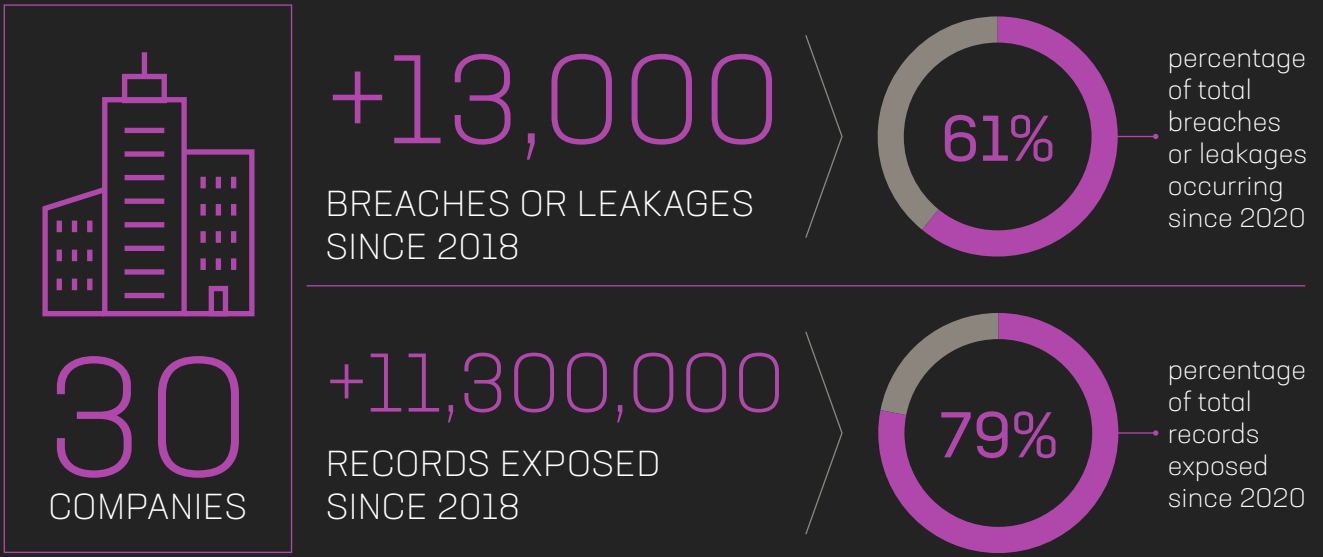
30
COMPANIES

+13,000
BREACHES OR LEAKAGES SINCE 2018

61%

percentage of total breaches or leakages occurring since 2020

+11,300,000
RECORDS EXPOSED SINCE 2018

79%

percentage of total records exposed since 2020